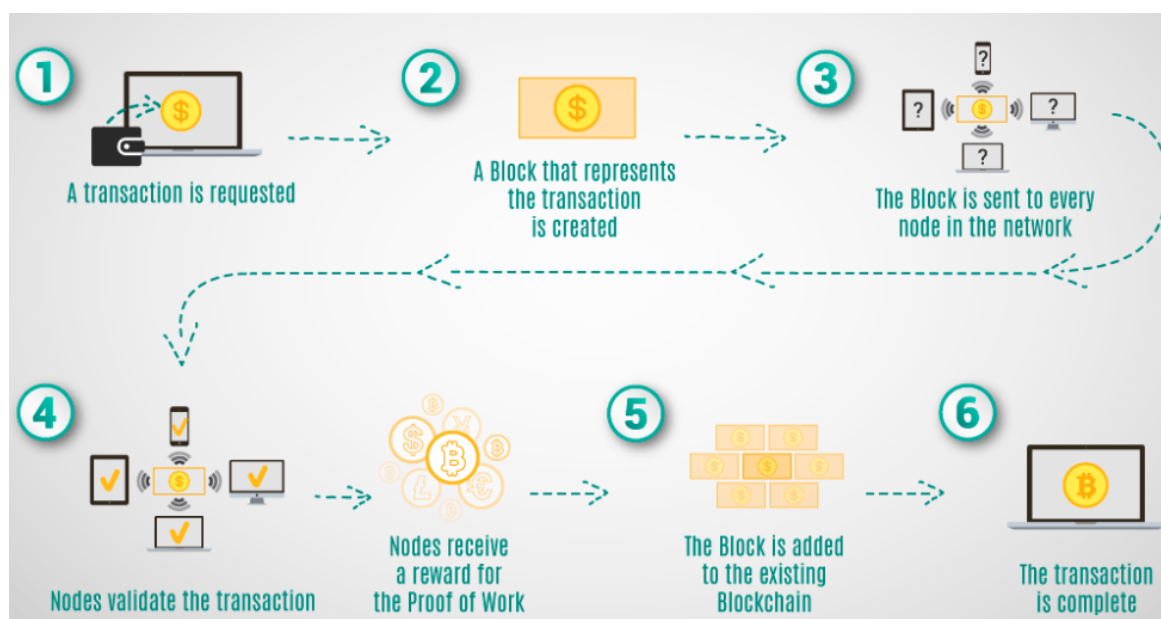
1

A transaction is requested

2

A Block that represents the transaction is created

3

?

?

?

?

The Block is sent to every node in the network

4

Nodes validate the transaction

Nodes receive a reward for the Proof of Work

5

The Block is added to the existing Blockchain

6

The transaction is complete